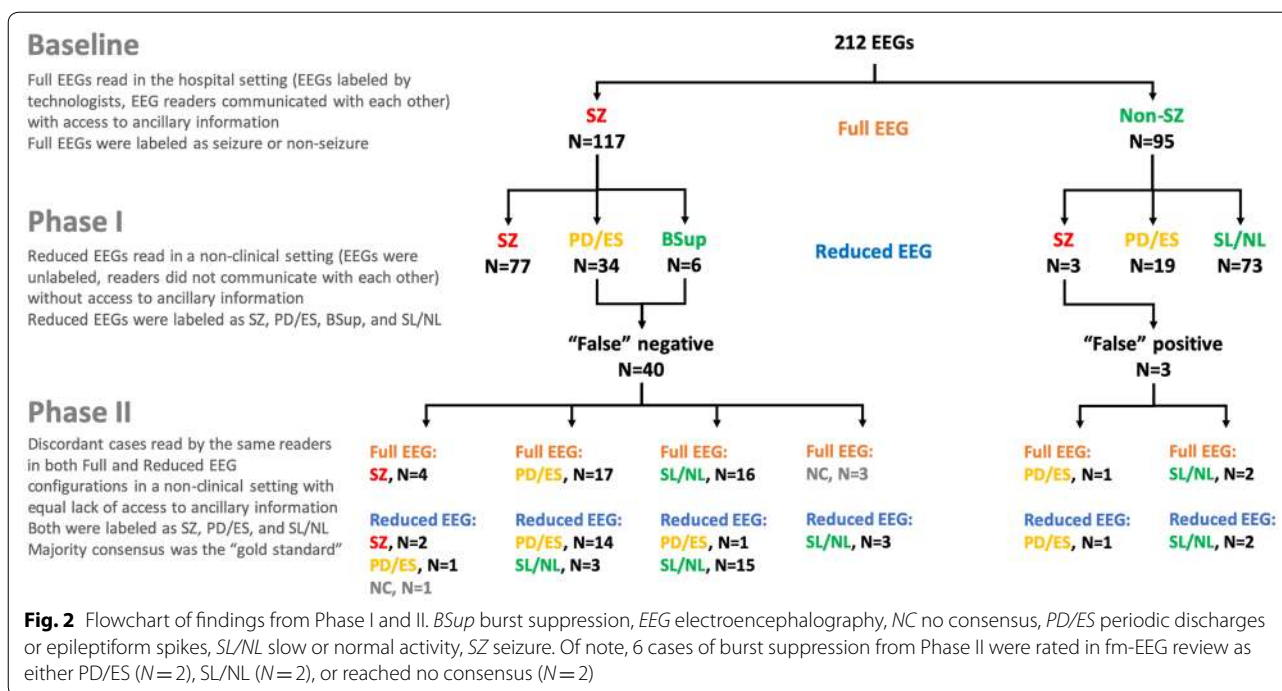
Baseline

Full EEGs read in the hospital setting (EEGs labeled by technologists, EEG readers communicated with each other) with access to ancillary information
Full EEGs were labeled as seizure or non-seizure

212 EEGs

SZ
N=117

Full EEG

Non-SZ
N=95

Phase I

Reduced EEGs read in a non-clinical setting (EEGs were unlabeled, readers did not communicate with each other) without access to ancillary information
Reduced EEGs were labeled as SZ, PD/ES, BSup, and SL/NL

SZ
N=77

PD/ES
N=34

BSup
N=6

Reduced EEG

SZ
N=3

PD/ES
N=19

SL/NL
N=73

"False" negative
N=40

"False" positive
N=3

Phase II

Discordant cases read by the same readers in both Full and Reduced EEG configurations in a non-clinical setting with equal lack of access to ancillary information
Both were labeled as SZ, PD/ES, and SL/NL
Majority consensus was the "gold standard"

Full EEG:
SZ, N=4

Reduced EEG:
SZ, N=2
PD/ES, N=1
NC, N=1

Full EEG:
PD/ES, N=17

Reduced EEG:
PD/ES, N=14
SL/NL, N=3

Full EEG:
SL/NL, N=16

Reduced EEG:
PD/ES, N=1
SL/NL, N=15

Full EEG:
NC, N=3

Reduced EEG:
SL/NL, N=3

Full EEG:
PD/ES, N=1

Reduced EEG:
PD/ES, N=1

Full EEG:
SL/NL, N=2

Reduced EEG:
SL/NL, N=2

**Fig. 2** Flowchart of findings from Phase I and II. *BSup* burst suppression, *EEG* electroencephalography, *NC* no consensus, *PD/ES* periodic discharges or epileptiform spikes, *SL/NL* slow or normal activity, *SZ* seizure. Of note, 6 cases of burst suppression from Phase II were rated in fm-EEG review as either PD/ES ($N=2$), SL/NL ($N=2$), or reached no consensus ($N=2$)